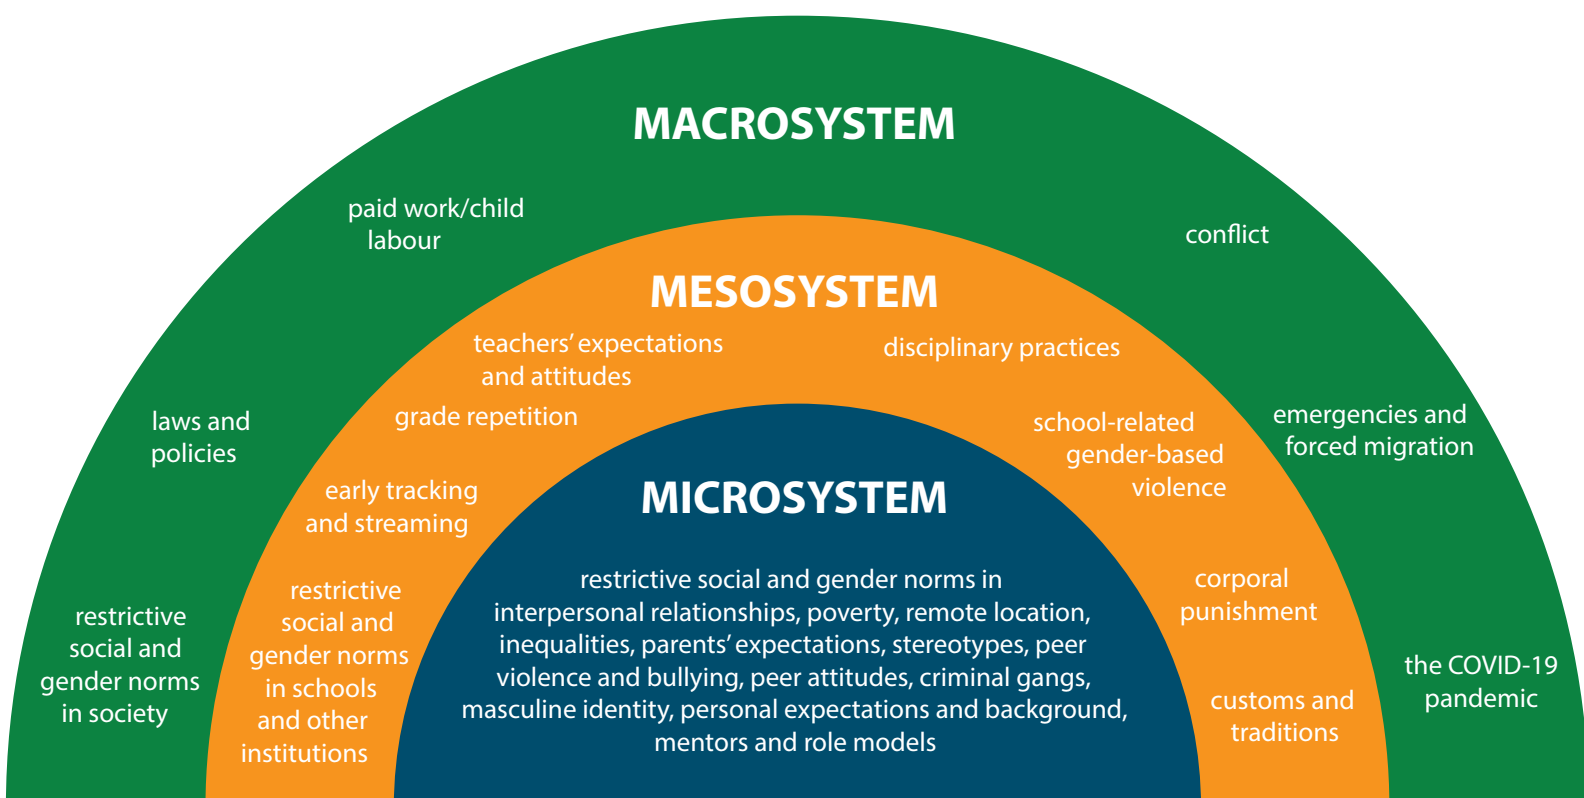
MACROSYSTEM

paid work/child labour

conflict

laws and policies

emergencies and forced migration

restrictive social and gender norms in society

the COVID-19 pandemic

MESOSYSTEM

teachers' expectations and attitudes

disciplinary practices

grade repetition

school-related gender-based violence

early tracking and streaming

corporal punishment

restrictive social and gender norms in schools and other institutions

customs and traditions

MICROSYSTEM

restrictive social and gender norms in interpersonal relationships, poverty, remote location, inequalities, parents' expectations, stereotypes, peer violence and bullying, peer attitudes, criminal gangs, masculine identity, personal expectations and background, mentors and role models